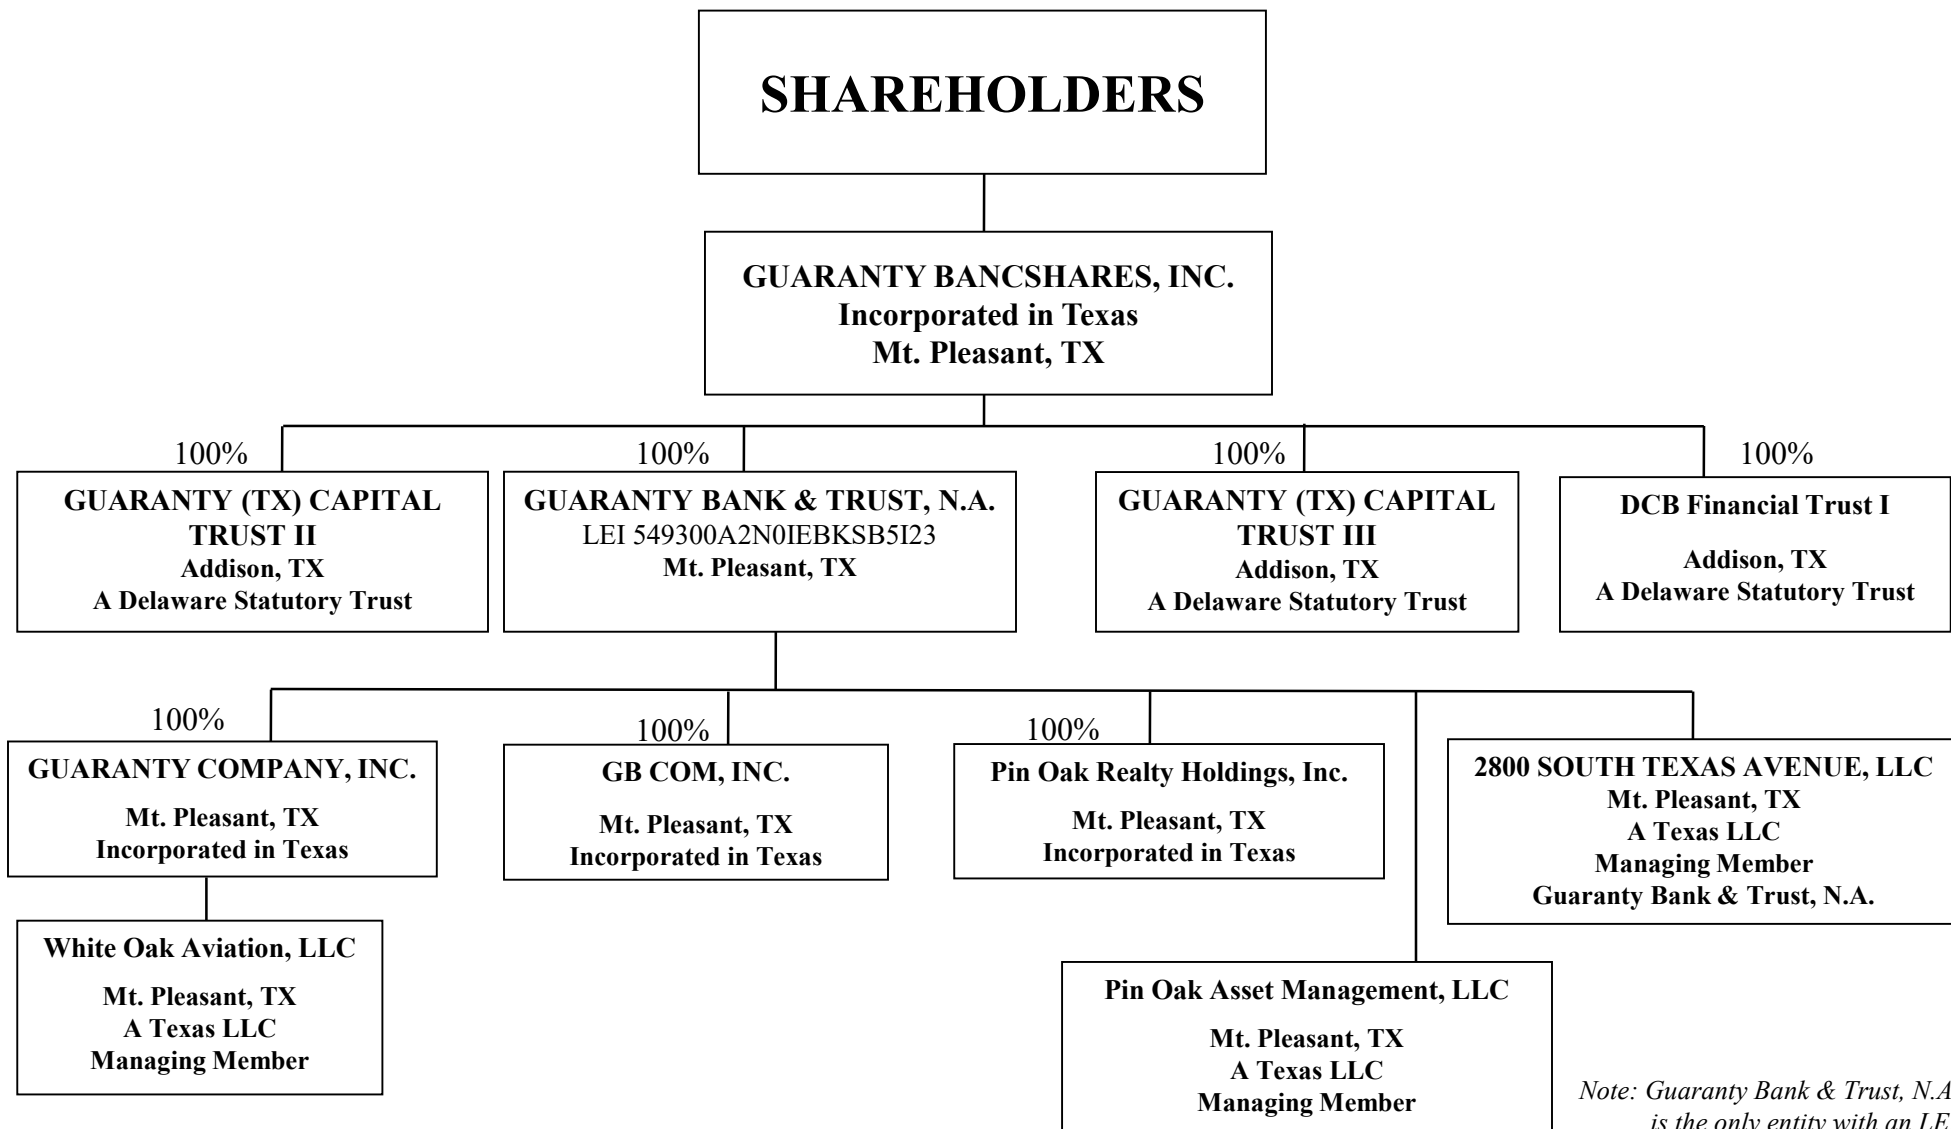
SHAREHOLDERS

GUARANTY BANCSHARES, INC.
Incorporated in Texas
Mt. Pleasant, TX

100%
GUARANTY (TX) CAPITAL TRUST II
Addison, TX
A Delaware Statutory Trust

100%
GUARANTY BANK & TRUST, N.A.
LEI 549300A2N0IEBKSB5I23
Mt. Pleasant, TX

100%
GUARANTY (TX) CAPITAL TRUST III
Addison, TX
A Delaware Statutory Trust

100%
DCB Financial Trust I
Addison, TX
A Delaware Statutory Trust

100%
GUARANTY COMPANY, INC.
Mt. Pleasant, TX
Incorporated in Texas

100%
GB COM, INC.
Mt. Pleasant, TX
Incorporated in Texas

100%
Pin Oak Realty Holdings, Inc.
Mt. Pleasant, TX
Incorporated in Texas

2800 SOUTH TEXAS AVENUE, LLC
Mt. Pleasant, TX
A Texas LLC
Managing Member
Guaranty Bank & Trust, N.A.

White Oak Aviation, LLC
Mt. Pleasant, TX
A Texas LLC
Managing Member

Pin Oak Asset Management, LLC
Mt. Pleasant, TX
A Texas LLC
Managing Member

Note: Guaranty Bank & Trust, N.A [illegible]
is the only entity with an LE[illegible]